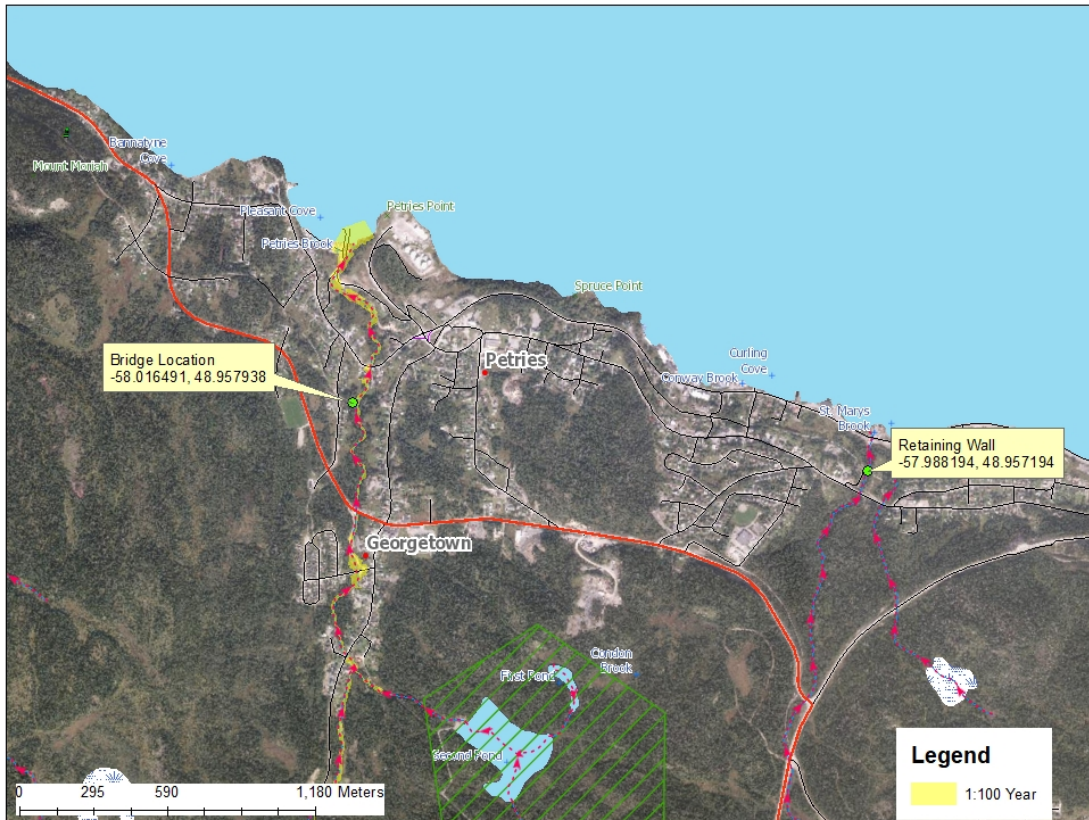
Mount Moriah

Bannatyne Cove

Pleasant Cove

Petries Point

Petries Brook

Spruce Point

Bridge Location
-58.016491, 48.957938

Petries

Curling Cove

Conway Brook

St. Marys Brook

Retaining Wall
-57.988194, 48.957194

Georgetown

Carden Brook

First Pond

Second Pond

0 295 590 1,180 Meters

Legend

1:100 Year